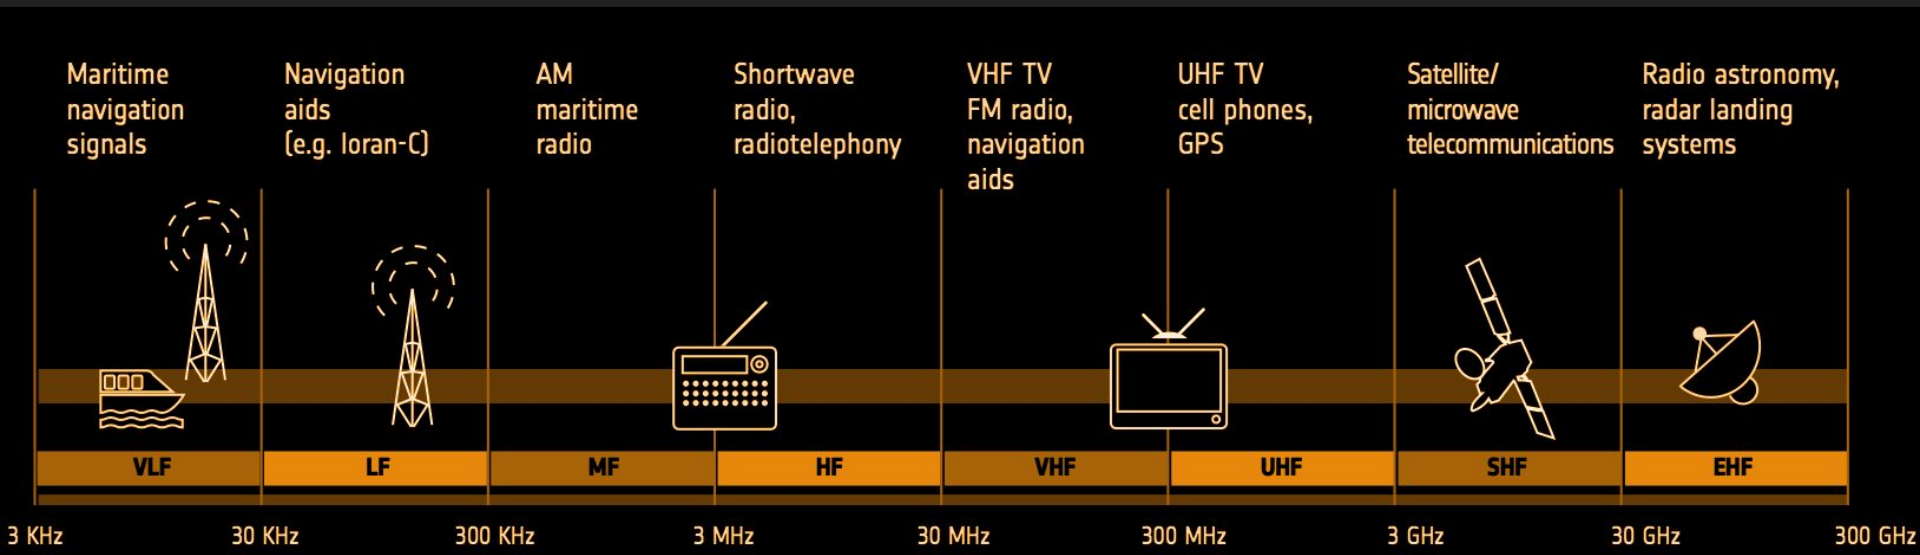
Maritime navigation signals

Navigation aids (e.g. loran-C)

AM maritime radio

Shortwave radio, radiotelephony

VHF TV FM radio, navigation aids

UHF TV cell phones, GPS

Satellite/ microwave telecommunications

Radio astronomy, radar landing systems

VLF LF MF HF VHF UHF SHF EHF

3 KHz 30 KHz 300 KHz 3 MHz 30 MHz 300 MHz 3 GHz 30 GHz 300 GHz